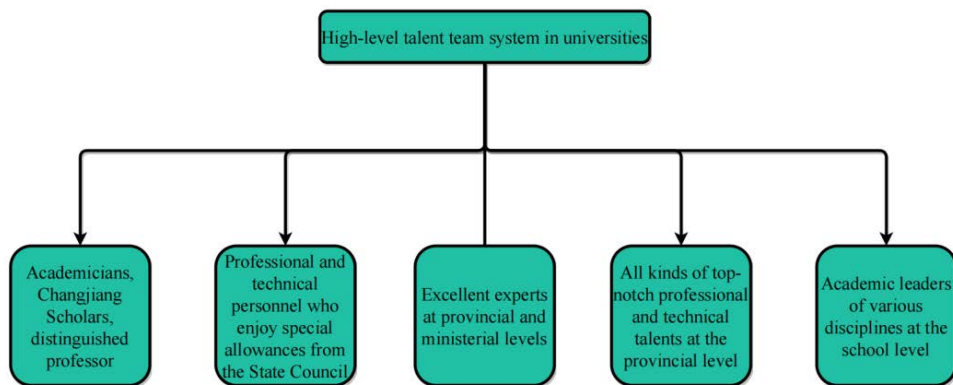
High-level talent team system in universities

Academicians, Changjiang Scholars, distinguished professor

Professional and technical personnel who enjoy special allowances from the State Council

Excellent experts at provincial and ministerial levels

All kinds of top-notch professional and technical talents at the provincial level

Academic leaders of various disciplines at the school level